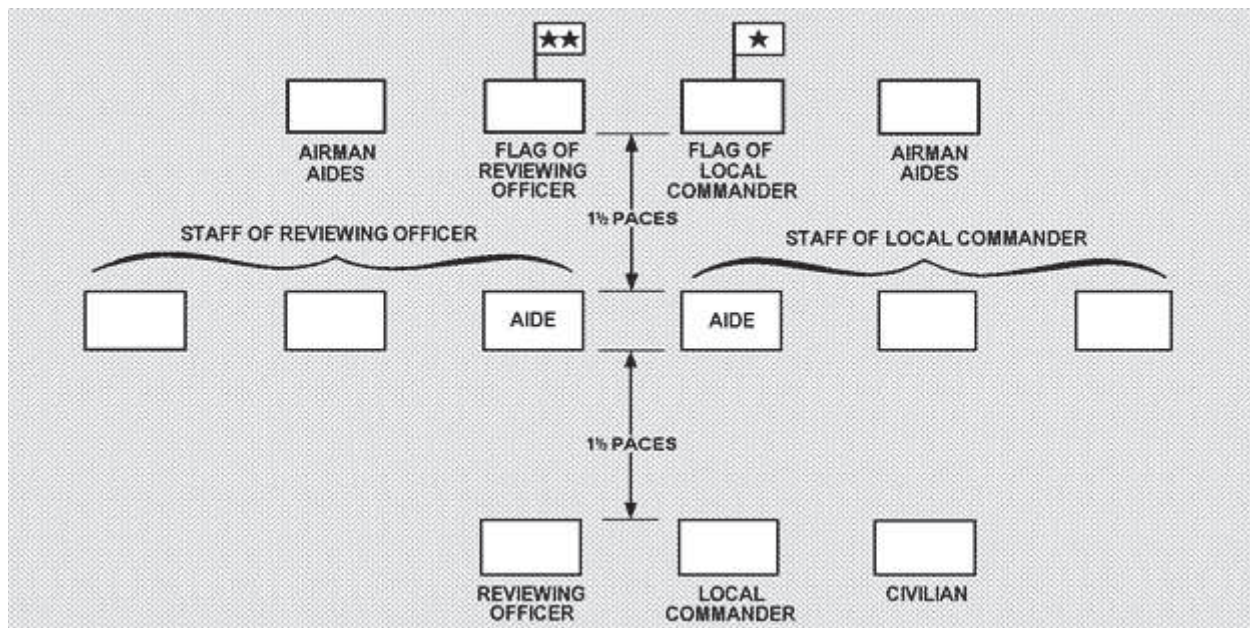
★★

★

AIRMAN AIDES

FLAG OF REVIEWING OFFICER

FLAG OF LOCAL COMMANDER

AIRMAN AIDES

1½ PACES

STAFF OF REVIEWING OFFICER

STAFF OF LOCAL COMMANDER

AIDE

AIDE

1½ PACES

REVIEWING OFFICER

LOCAL COMMANDER

CIVILIAN